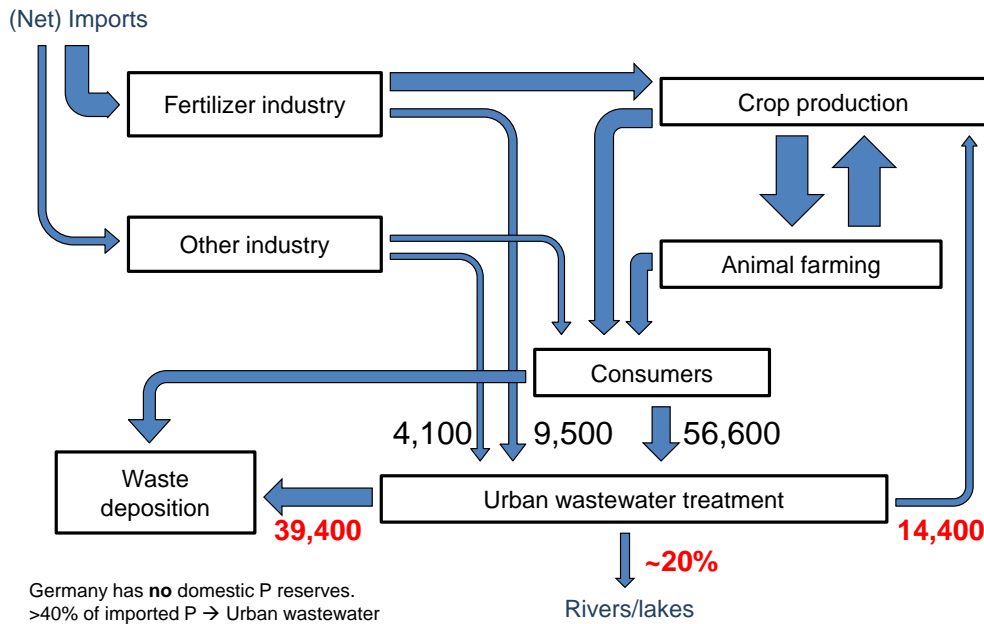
(Net) Imports

Fertilizer industry

Crop production

Other industry

Animal farming

Consumers

4,100

9,500

56,600

Waste deposition

Urban wastewater treatment

39,400

14,400

~20%

Rivers/lakes

Germany has **no** domestic P reserves.
>40% of imported P → Urban wastewater